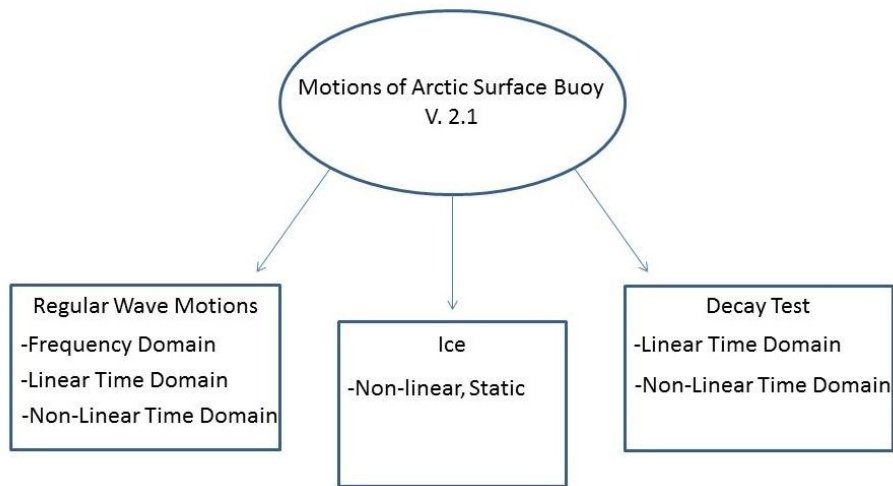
Motions of Arctic Surface Buoy
V. 2.1

Regular Wave Motions
-Frequency Domain
-Linear Time Domain
-Non-Linear Time Domain

Ice
-Non-linear, Static

Decay Test
-Linear Time Domain
-Non-Linear Time Domain